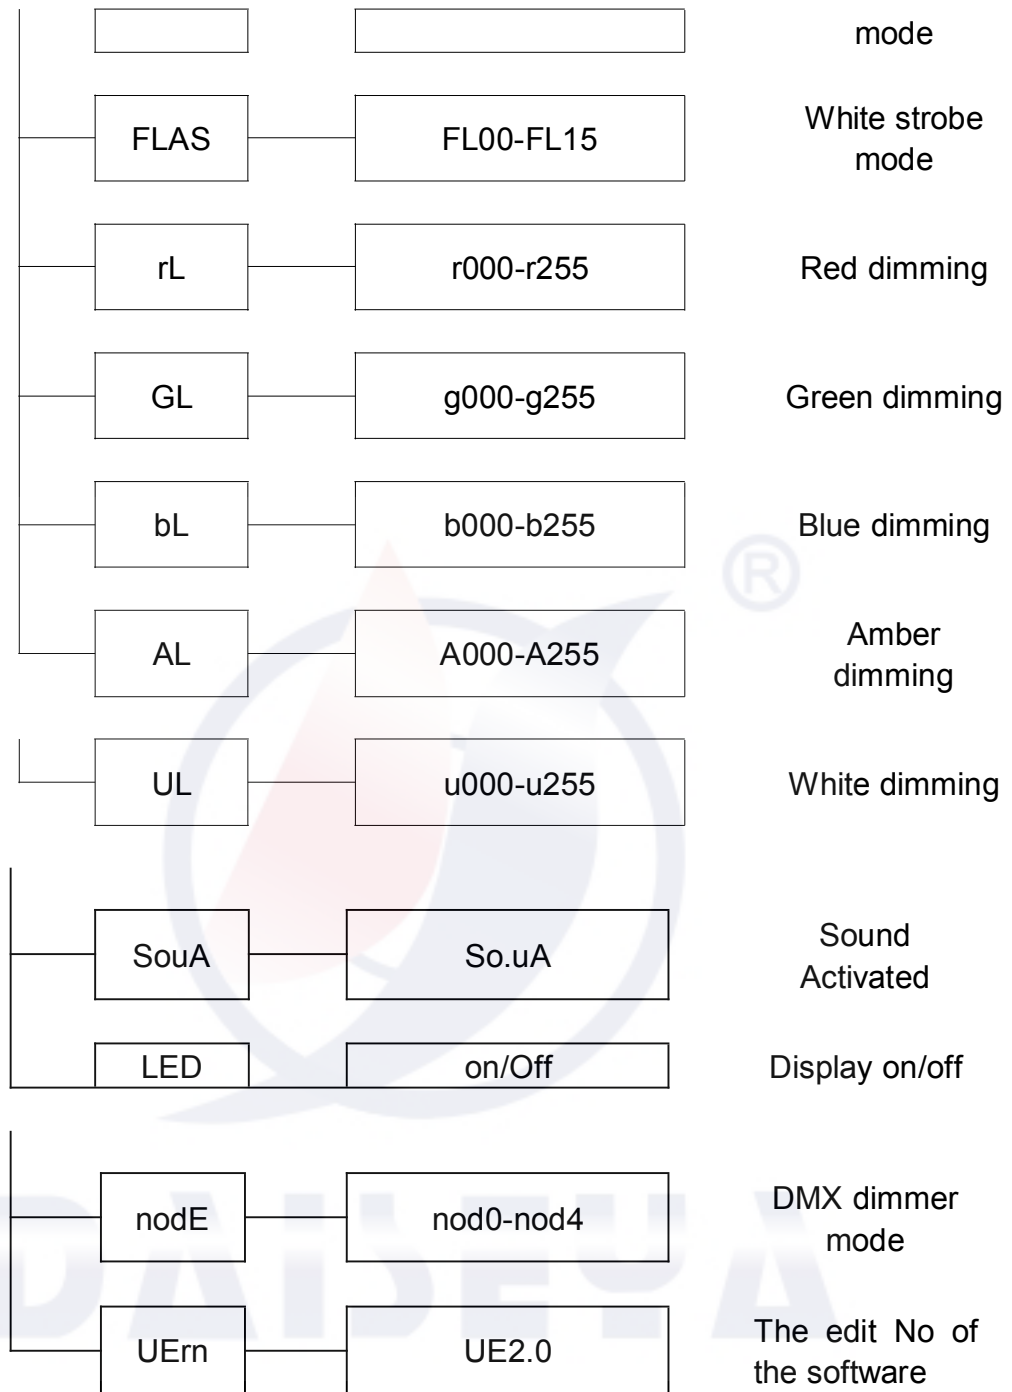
mode

FLAS FL00-FL15 White strobe mode

rL r000-r255 Red dimming

GL g000-g255 Green dimming

bL b000-b255 Blue dimming

AL A000-A255 Amber dimming

UL u000-u255 White dimming

SouA So.uA Sound Activated

LED on/Off Display on/off

nodE nod0-nod4 DMX dimmer mode

UErn UE2.0 The edit No of the software

DAISEYA ®